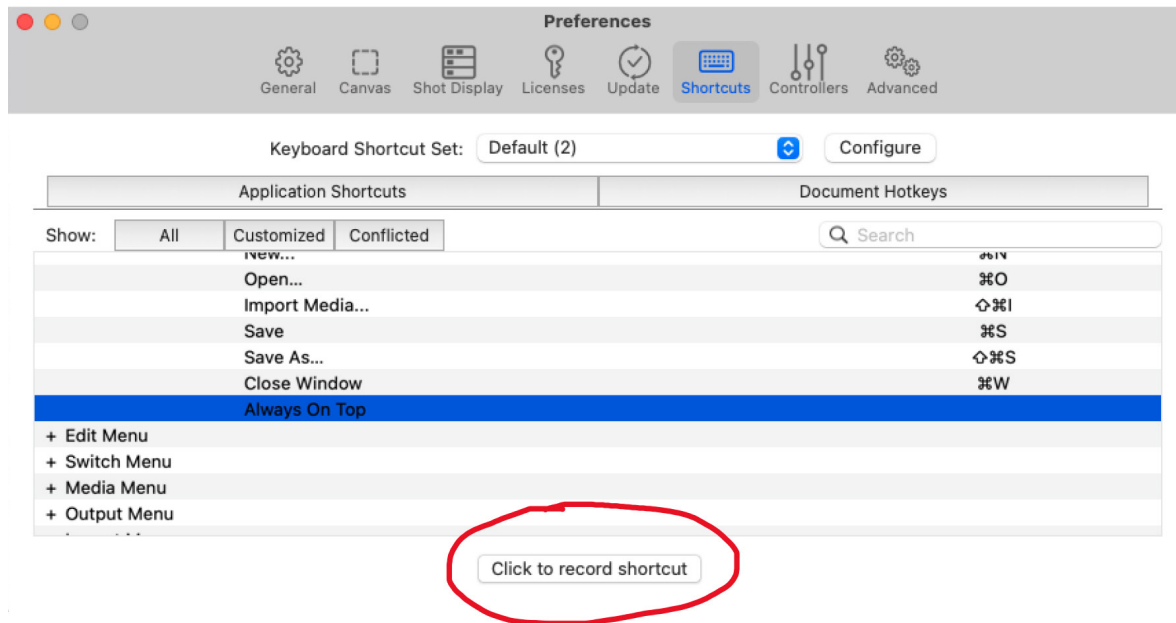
Preferences

General Canvas Shot Display Licenses Update Shortcuts Controllers Advanced

Keyboard Shortcut Set: Default (2) Configure

| Application Shortcuts | Document Hotkeys |
|---|---|

Show: All Customized Conflicted

Search

| | |
|---|---|
| New... | ⌘N |
| Open... | ⌘O |
| Import Media... | ⇧⌘I |
| Save | ⌘S |
| Save As... | ⇧⌘S |
| Close Window | ⌘W |
| Always On Top | |
| + Edit Menu | |
| + Switch Menu | |
| + Media Menu | |
| + Output Menu | |
| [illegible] | |

Click to record shortcut